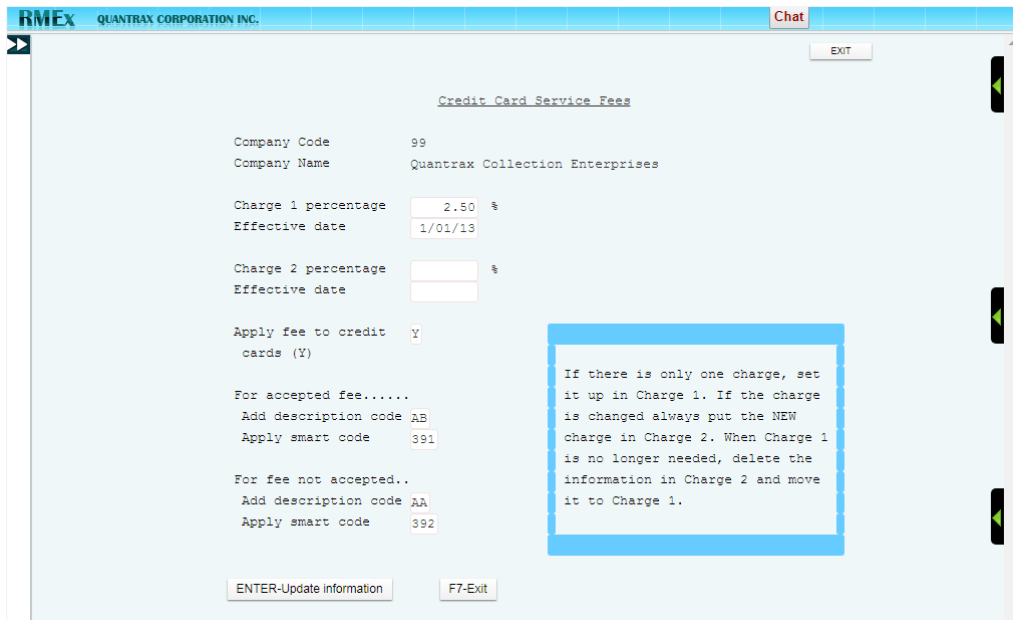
RMEx QUANTRAX CORPORATION INC.

Chat

EXIT

Credit Card Service Fees

Company Code 99
Company Name Quantrax Collection Enterprises

Charge 1 percentage 2.50 %
Effective date 1/01/13

Charge 2 percentage %
Effective date

Apply fee to credit cards (Y) Y

For accepted fee......
Add description code AB
Apply smart code 391

For fee not accepted..
Add description code AA
Apply smart code 392

If there is only one charge, set it up in Charge 1. If the charge is changed always put the NEW charge in Charge 2. When Charge 1 is no longer needed, delete the information in Charge 2 and move it to Charge 1.

ENTER-Update information

F7-Exit